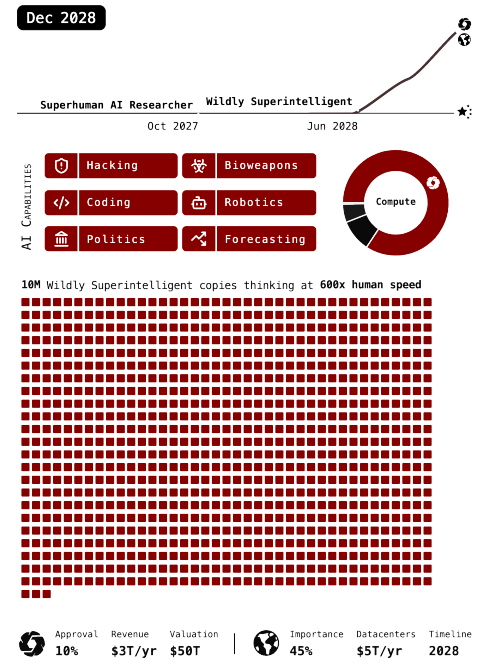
Dec 2028

Superhuman AI Researcher

Wildly Superintelligent

Oct 2027

Jun 2028

AI Capabilities

Hacking

Bioweapons

Coding

Robotics

Politics

Forecasting

Compute

10M Wildly Superintelligent copies thinking at 600x human speed

Approval
10%

Revenue
$3T/yr

Valuation
$50T

Importance
45%

Datacenters
$5T/yr

Timeline
2028